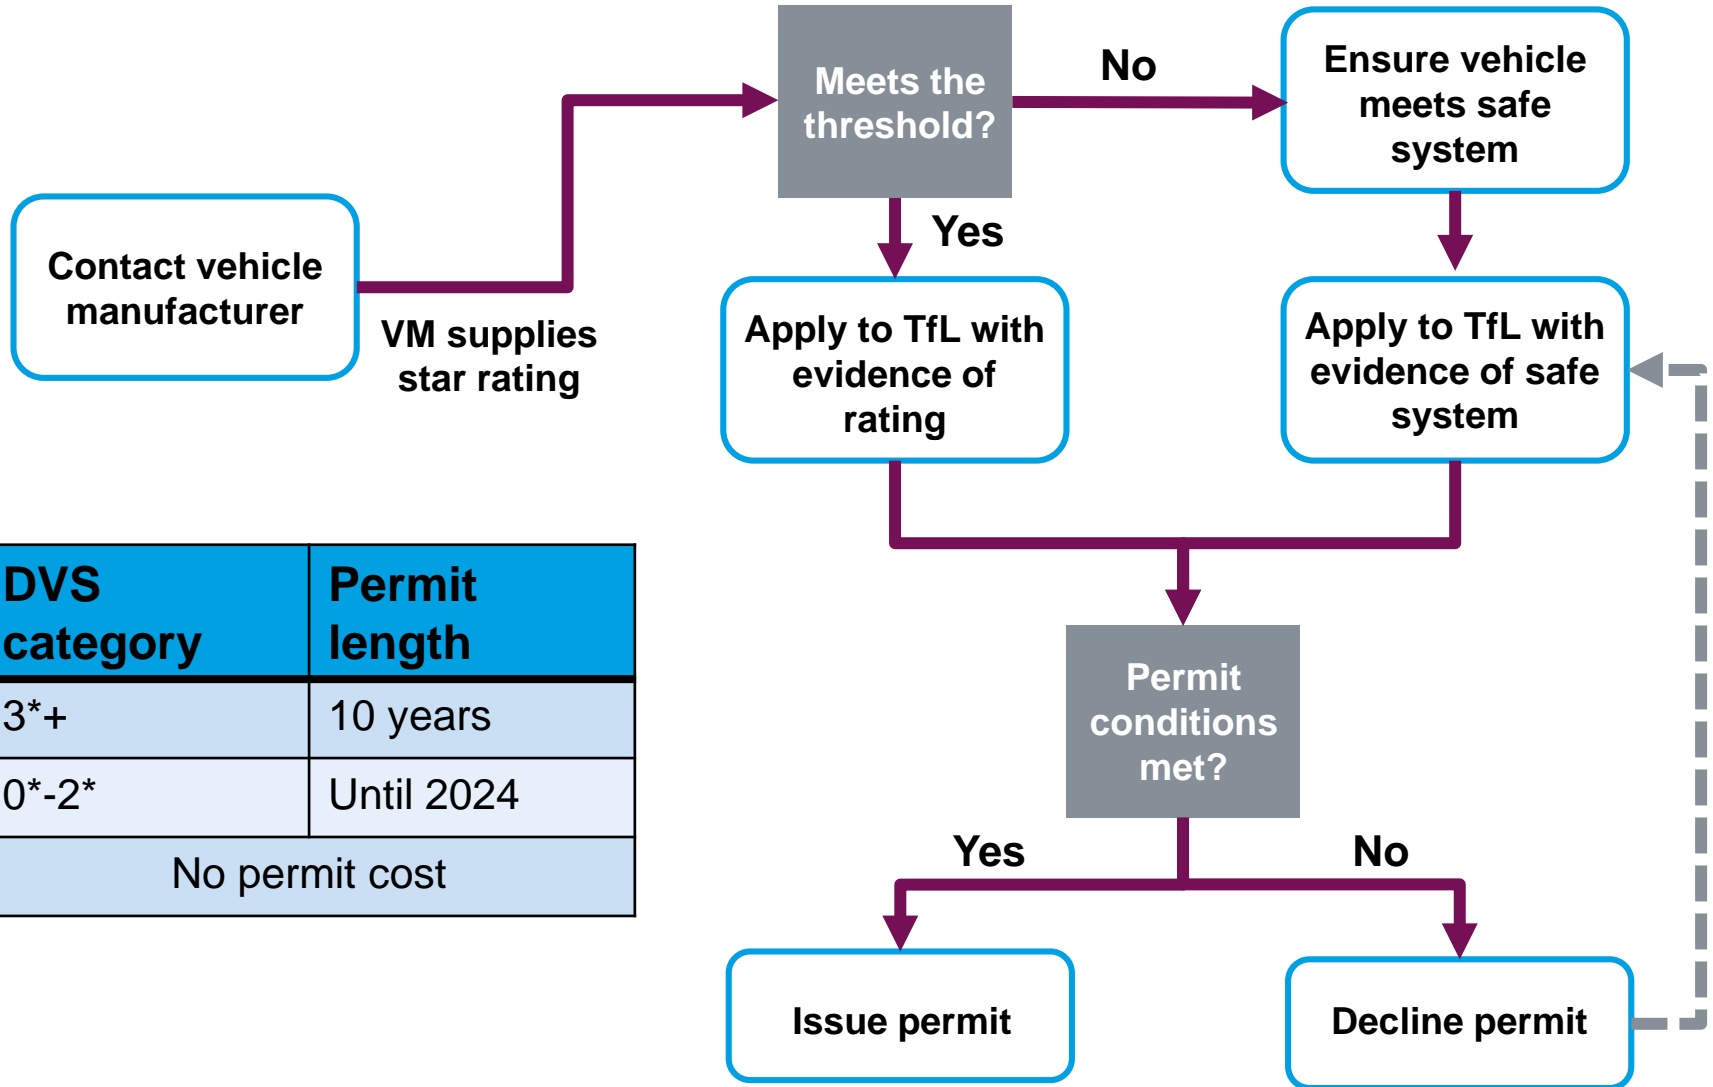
Contact vehicle manufacturer

VM supplies star rating

Meets the threshold?

No

Ensure vehicle meets safe system

Yes

Apply to TfL with evidence of rating

Apply to TfL with evidence of safe system

| DVS category | Permit length |
|---|---|
| 3*+ | 10 years |
| 0*-2* | Until 2024 |
| No permit cost | |

Permit conditions met?

Yes

No

Issue permit

Decline permit